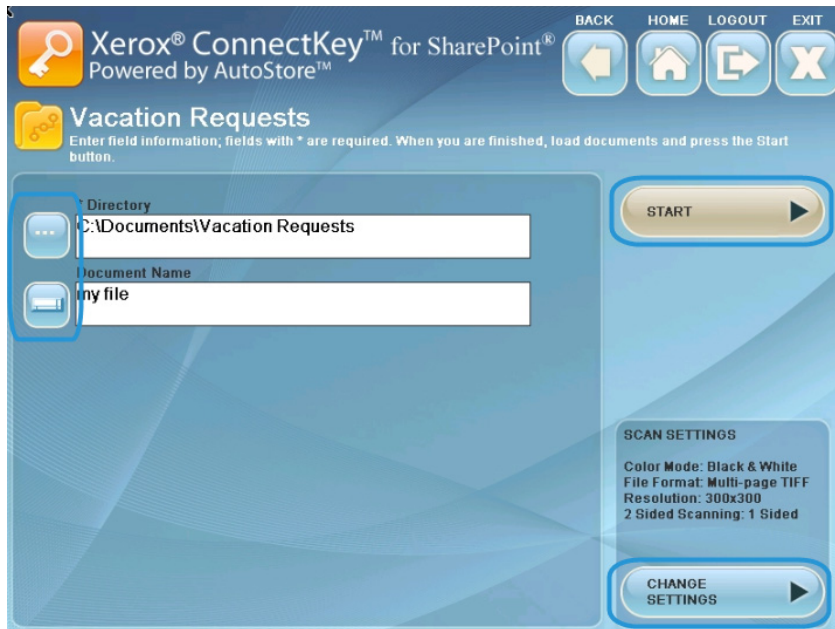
Xerox® ConnectKey™ for SharePoint®
Powered by AutoStore™

BACK HOME LOGOUT EXIT

Vacation Requests
Enter field information; fields with * are required. When you are finished, load documents and press the Start button.

* Directory
C:\Documents\Vacation Requests

Document Name
my file

START

SCAN SETTINGS

Color Mode: Black & White
File Format: Multi-page TIFF
Resolution: 300x300
2 Sided Scanning: 1 Sided

CHANGE SETTINGS